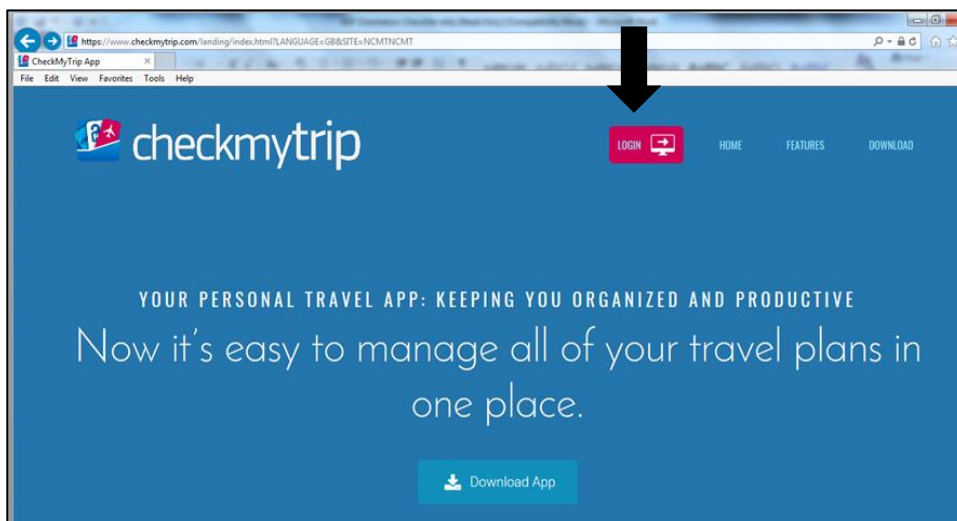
https://www.checkmytrip.com/landing/index.html?LANGUAGE=GB&SITE=NCMTNCMT

CheckMyTrip App

File Edit View Favorites Tools Help

checkmytrip

LOGIN

HOME

FEATURES

DOWNLOAD

YOUR PERSONAL TRAVEL APP: KEEPING YOU ORGANIZED AND PRODUCTIVE

Now it's easy to manage all of your travel plans in one place.

Download App